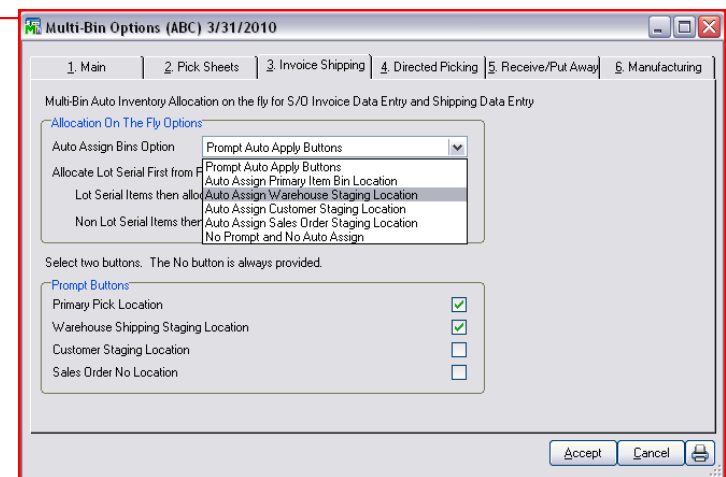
Multi-Bin Options (ABC) 3/31/2010

1. Main | 2. Pick Sheets | 3. Invoice Shipping | 4. Directed Picking | 5. Receive/Put Away | 6. Manufacturing

Multi-Bin Auto Inventory Allocation on the fly for S/O Invoice Data Entry and Shipping Data Entry

Allocation On The Fly Options

Auto Assign Bins Option
Prompt Auto Apply Buttons

Allocate Lot Serial First from F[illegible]

Lot Serial Items then alloc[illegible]

Non Lot Serial Items then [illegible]

Prompt Auto Apply Buttons
Auto Assign Primary Item Bin Location
Auto Assign Warehouse Staging Location
Auto Assign Customer Staging Location
Auto Assign Sales Order Staging Location
No Prompt and No Auto Assign

Select two buttons. The No button is always provided.

Prompt Buttons
Primary Pick Location
Warehouse Shipping Staging Location
Customer Staging Location
Sales Order No Location

Accept
Cancel